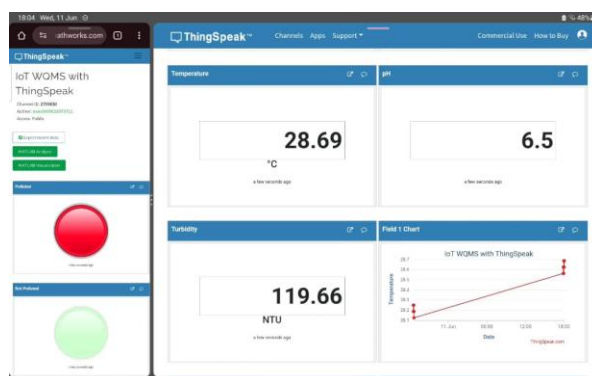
18:04 Wed, 11 Jun

athworks.com

ThingSpeak™

IoT WQMS with ThingSpeak

Channel ID: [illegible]
Author: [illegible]
Access: Public

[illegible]

MATLAB Analysis

MATLAB Visualization

Polluted

a few seconds ago

Not Polluted

ThingSpeak™ Channels Apps Support ▾ Commercial Use How to Buy

Temperature

28.69

°C

a few seconds ago

pH

6.5

a few seconds ago

Turbidity

119.66

NTU

a few seconds ago

Field 1 Chart

IoT WQMS with ThingSpeak

Temperature

28.7
28.6
28.5
28.4
28.3
28.2
28.1

11 Jun 06:00 12:00 18:00

Date

ThingSpeak.com